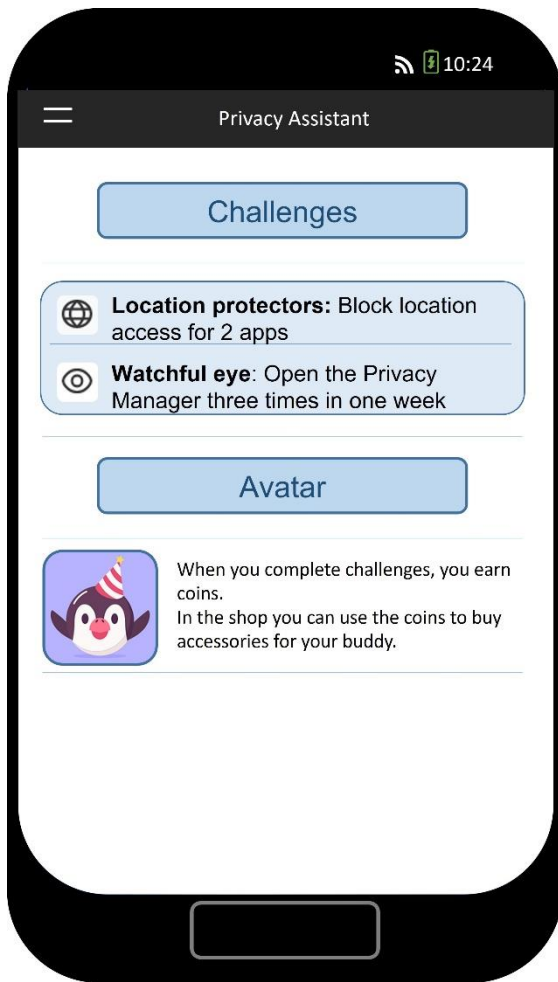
10:24

Privacy Assistant

Challenges

**Location protectors:** Block location access for 2 apps

**Watchful eye**: Open the Privacy Manager three times in one week

Avatar

When you complete challenges, you earn coins.
In the shop you can use the coins to buy accessories for your buddy.